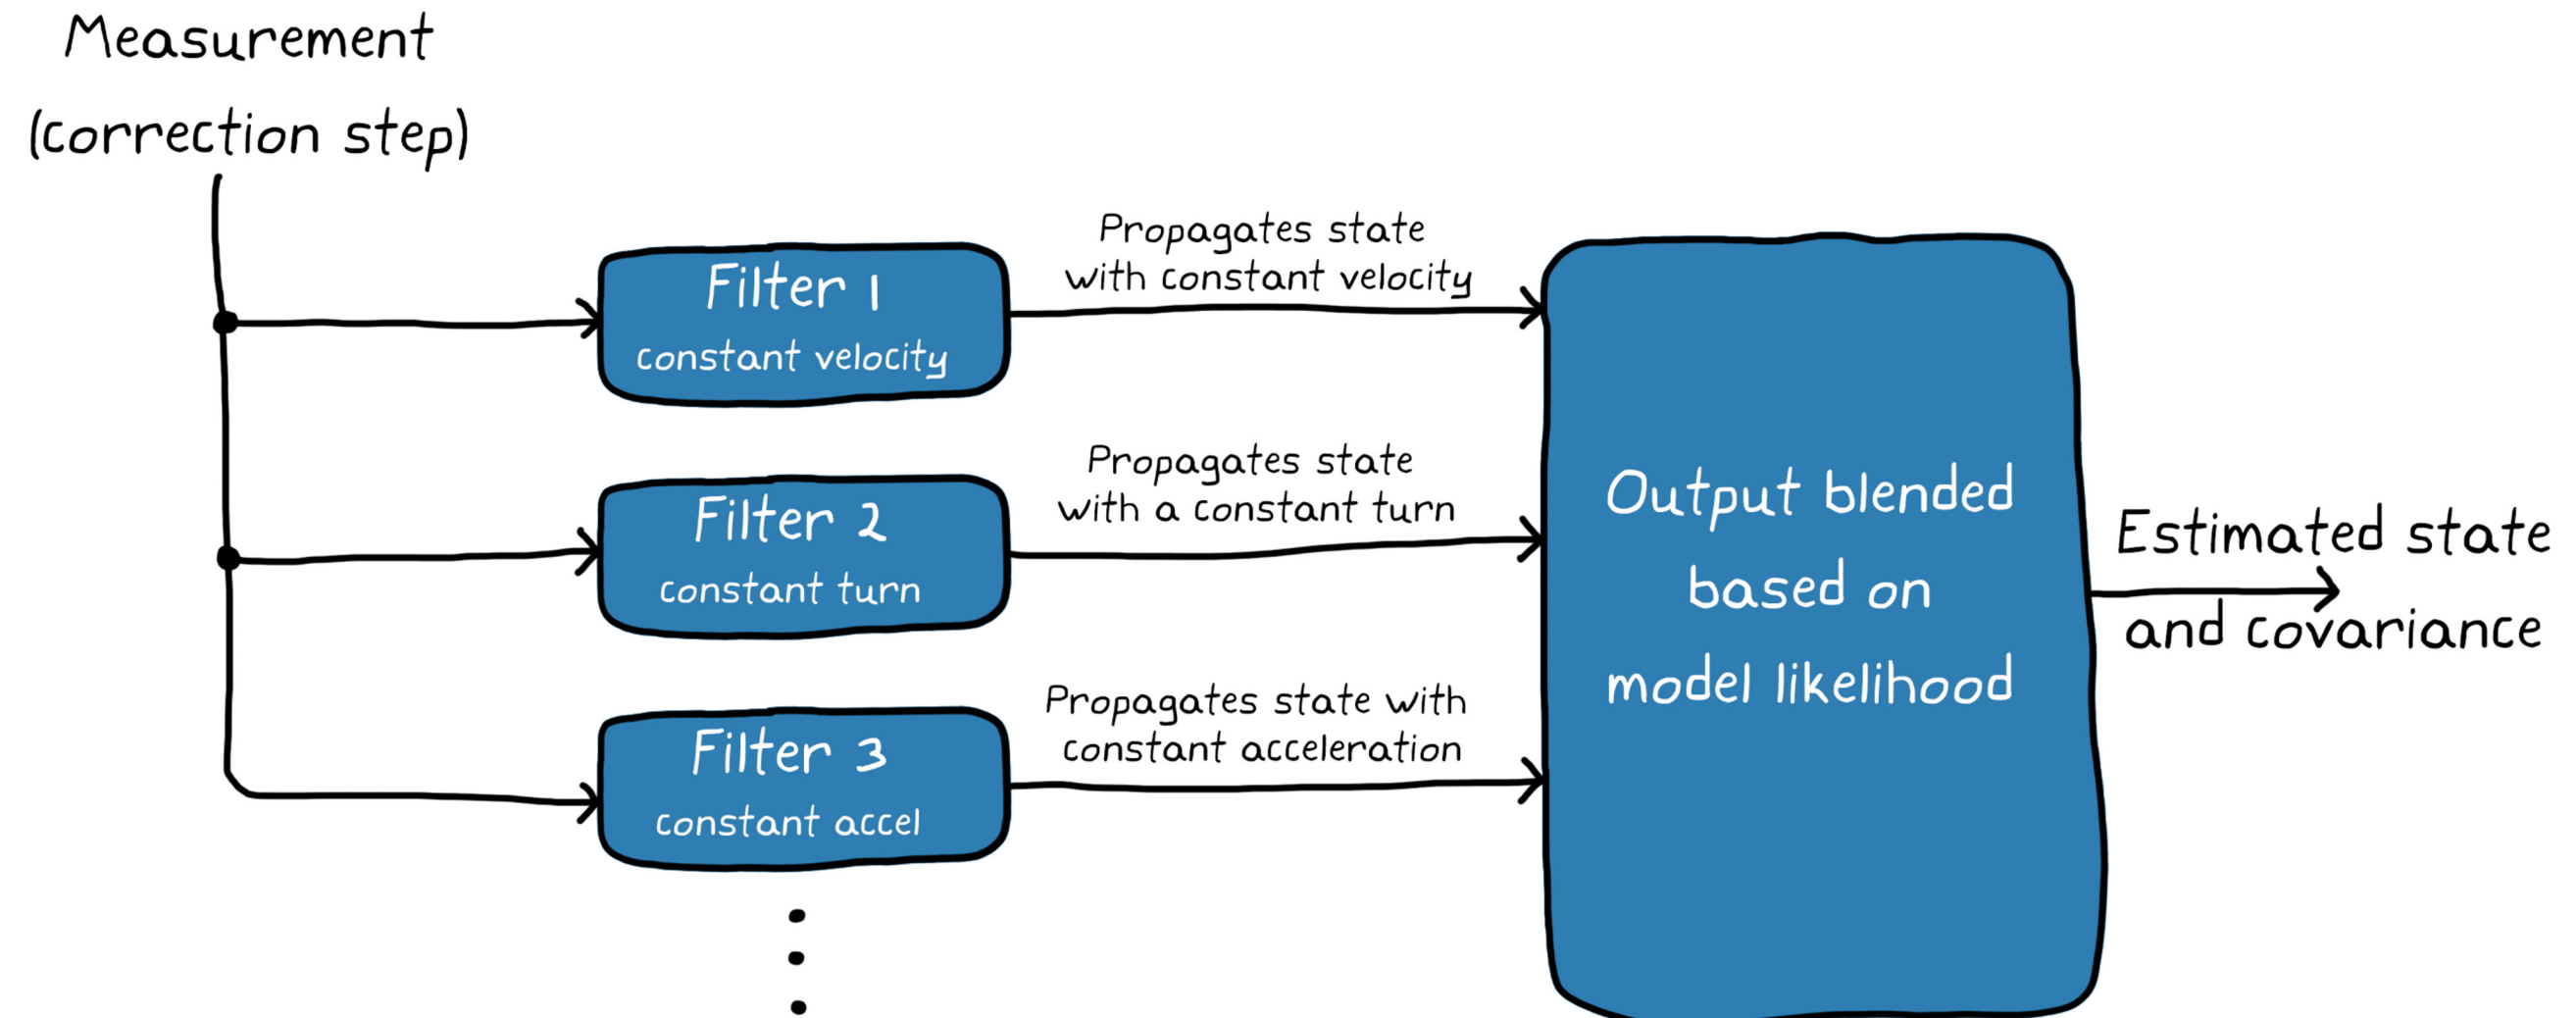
Measurement
(correction step)

Filter 1
constant velocity

Propagates state with constant velocity

Filter 2
constant turn

Propagates state with a constant turn

Filter 3
constant accel

Propagates state with constant acceleration

Output blended based on model likelihood

Estimated state and covariance